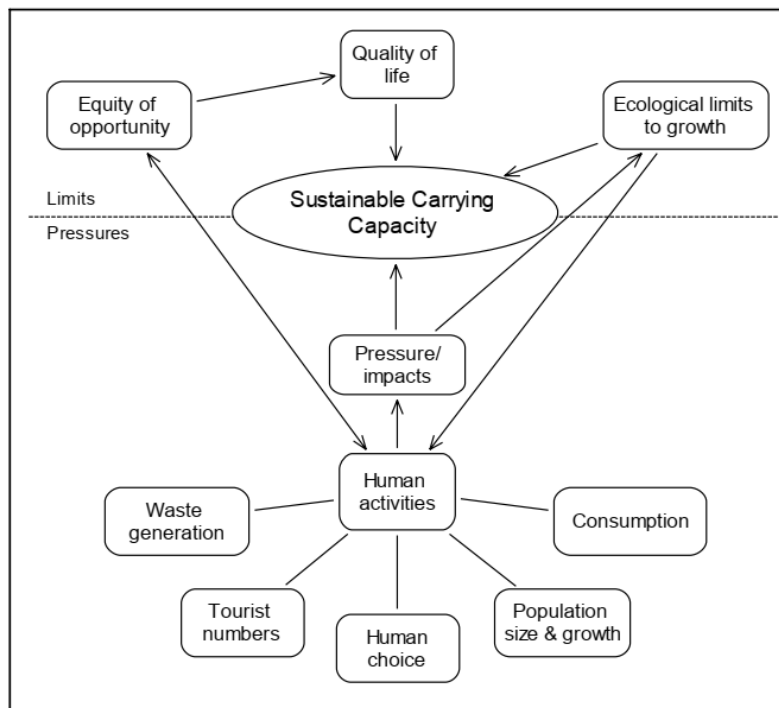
Quality of life

Equity of opportunity

Ecological limits to growth

Limits

Pressures

Sustainable Carrying Capacity

Pressure/ impacts

Human activities

Waste generation

Consumption

Tourist numbers

Human choice

Population size & growth